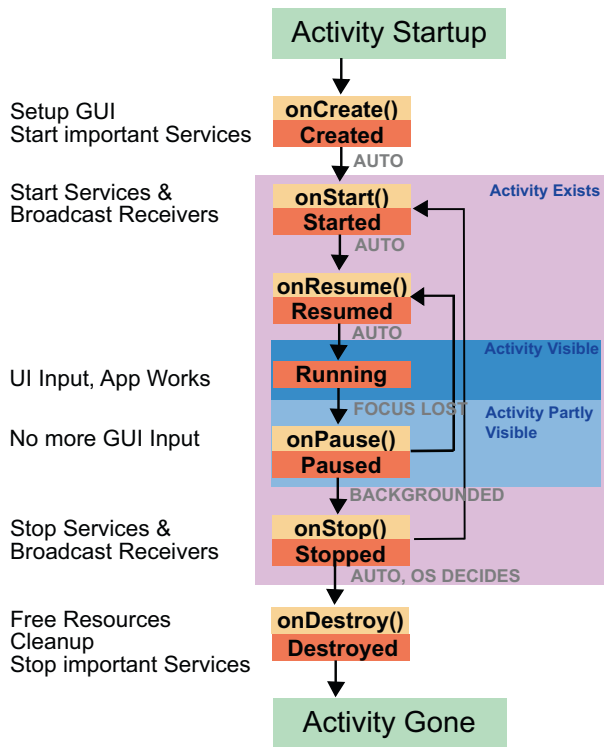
Activity Startup

Setup GUI
Start important Services

onCreate()
Created

AUTO

Activity Exists

Start Services &
Broadcast Receivers

onStart()
Started

AUTO

onResume()
Resumed

AUTO

Activity Visible

UI Input, App Works

Running

FOCUS LOST

Activity Partly Visible

No more GUI Input

onPause()
Paused

BACKGROUNDED

Stop Services &
Broadcast Receivers

onStop()
Stopped

AUTO, OS DECIDES

Free Resources
Cleanup
Stop important Services

onDestroy()
Destroyed

Activity Gone